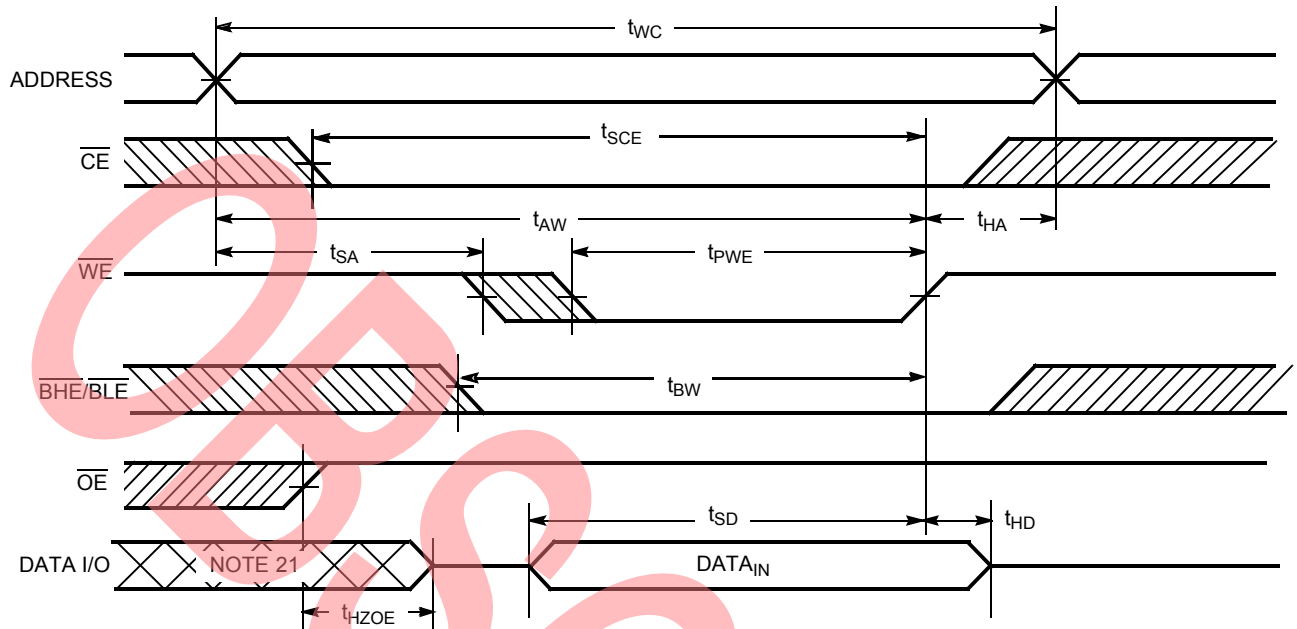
$t_{WC}$

ADDRESS

$t_{SCE}$

$\overline{CE}$

$t_{AW}$

$t_{HA}$

$t_{SA}$

$t_{PWE}$

$\overline{WE}$

$\overline{BHE}/\overline{BLE}$

$t_{BW}$

$\overline{OE}$

$t_{SD}$

$t_{HD}$

DATA I/O

NOTE 21

$DATA_{IN}$

$t_{HZOE}$